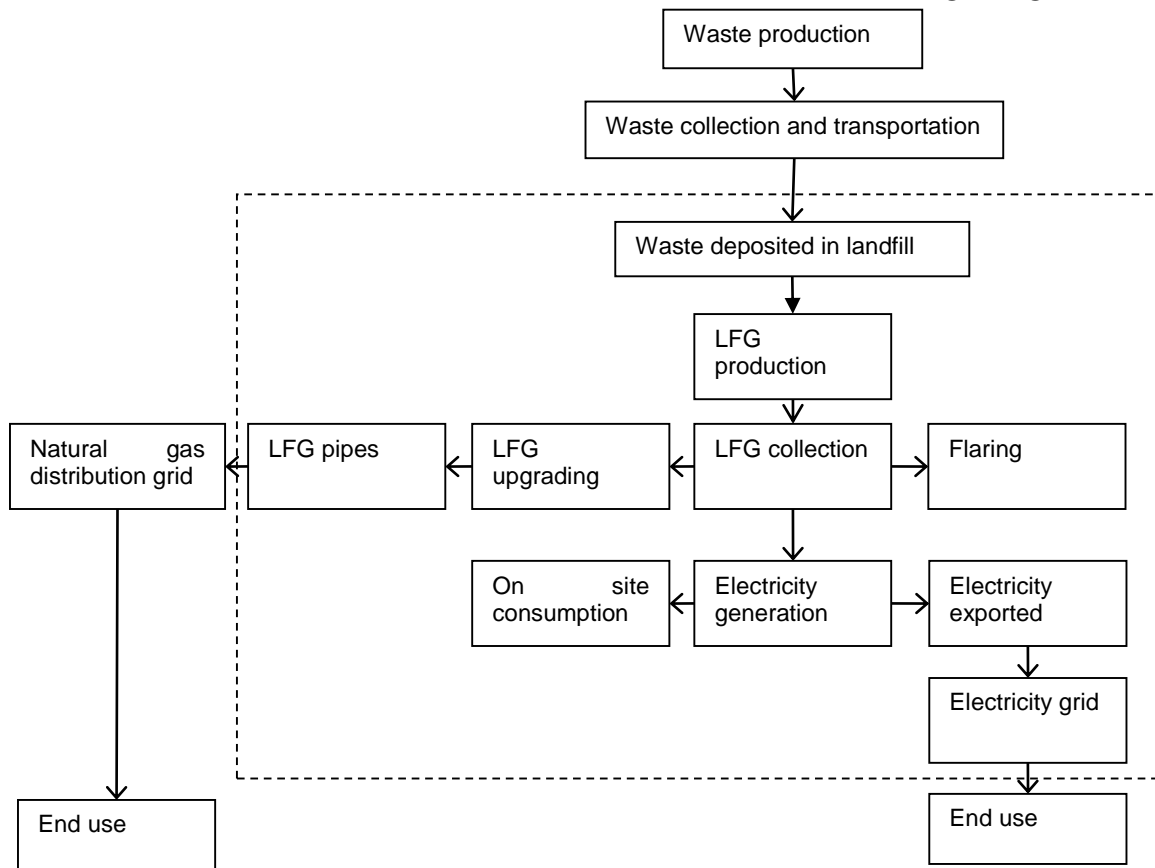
Waste production

Waste collection and transportation

Waste deposited in landfill

LFG production

Natural gas distribution grid

LFG pipes

LFG upgrading

LFG collection

Flaring

On site consumption

Electricity generation

Electricity exported

Electricity grid

End use

End use